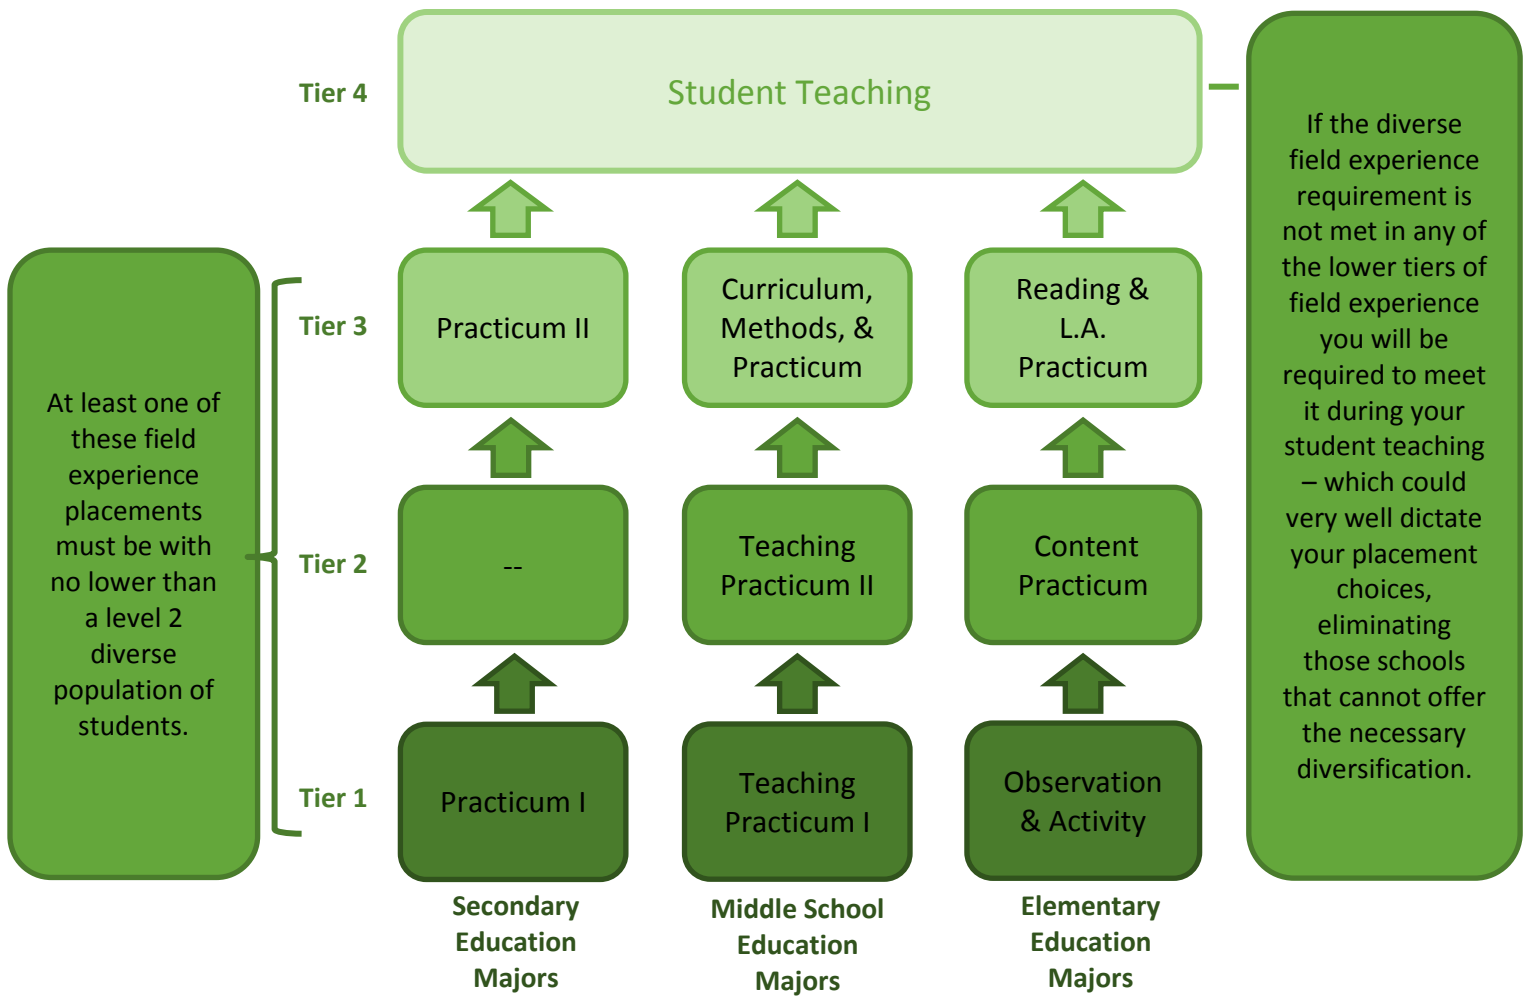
Tier 4

Student Teaching

If the diverse field experience requirement is not met in any of the lower tiers of field experience you will be required to meet it during your student teaching – which could very well dictate your placement choices, eliminating those schools that cannot offer the necessary diversification.

Tier 3

Practicum II

Curriculum, Methods, & Practicum

Reading & L.A. Practicum

At least one of these field experience placements must be with no lower than a level 2 diverse population of students.

Tier 2

--

Teaching Practicum II

Content Practicum

Tier 1

Practicum I

Teaching Practicum I

Observation & Activity

Secondary Education Majors

Middle School Education Majors

Elementary Education Majors